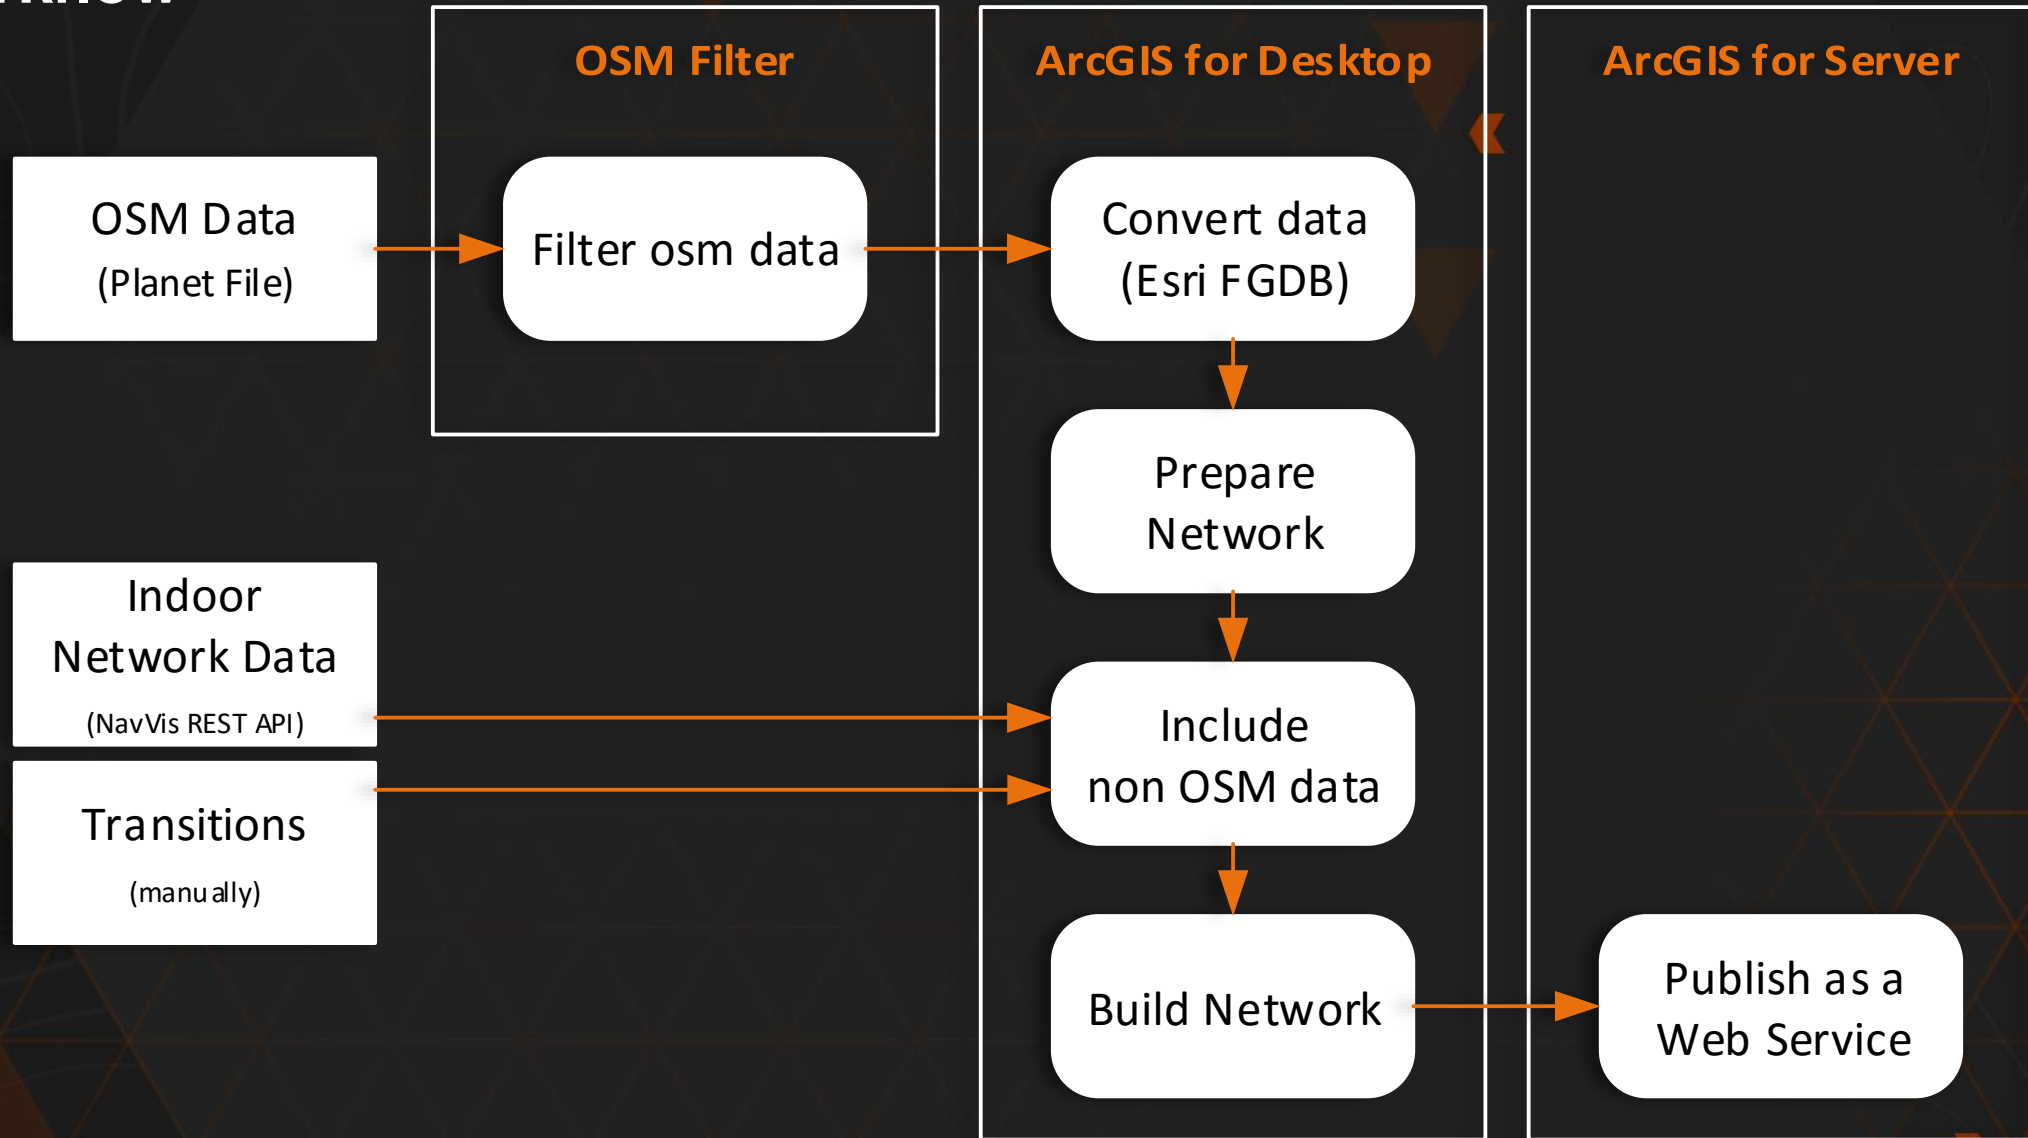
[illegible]

OSM Filter

ArcGIS for Desktop

ArcGIS for Server

OSM Data
(Planet File)

Filter osm data

Convert data
(Esri FGDB)

Prepare
Network

Indoor
Network Data
(NavVis REST API)

Include
non OSM data

Transitions
(manually)

Build Network

Publish as a
Web Service